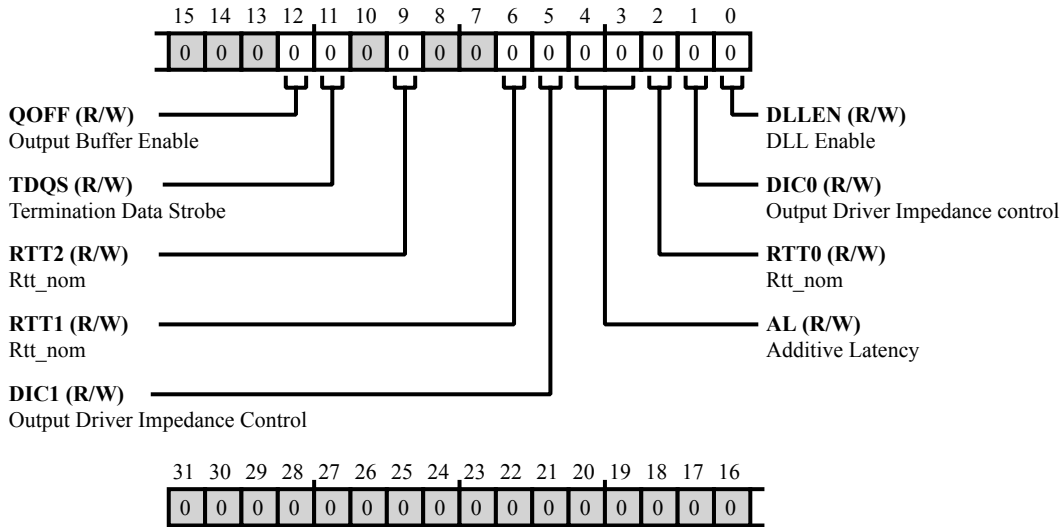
15 14 13 12 11 10 9 8 7 6 5 4 3 2 1 0

| 0 | 0 | 0 | 0 | 0 | 0 | 0 | 0 | 0 | 0 | 0 | 0 | 0 | 0 | 0 | 0 |
|---|---|---|---|---|---|---|---|---|---|---|---|---|---|---|---|

**QOFF (R/W)**
Output Buffer Enable

**TDQS (R/W)**
Termination Data Strobe

**RTT2 (R/W)**
Rtt_nom

**RTT1 (R/W)**
Rtt_nom

**DIC1 (R/W)**
Output Driver Impedance Control

**DLLEN (R/W)**
DLL Enable

**DIC0 (R/W)**
Output Driver Impedance control

**RTT0 (R/W)**
Rtt_nom

**AL (R/W)**
Additive Latency

31 30 29 28 27 26 25 24 23 22 21 20 19 18 17 16

| 0 | 0 | 0 | 0 | 0 | 0 | 0 | 0 | 0 | 0 | 0 | 0 | 0 | 0 | 0 | 0 |
|---|---|---|---|---|---|---|---|---|---|---|---|---|---|---|---|